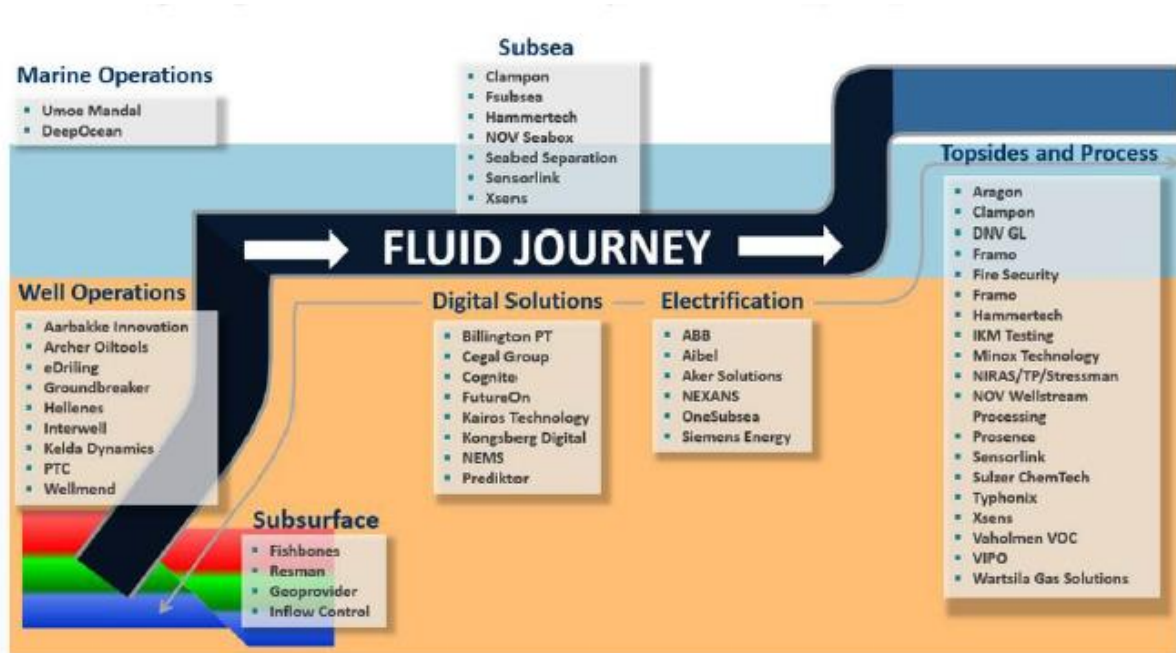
Marine Operations
- Umoe Mandal
- DeepOcean

Subsea
- Clampon
- Fsubsea
- Hammertech
- NOV Seabox
- Seabed Separation
- Sensorlink
- Xsens

FLUID JOURNEY

Topsides and Process
- Aragon
- Clampon
- DNV GL
- Framo
- Fire Security
- Framo
- Hammertech
- IKM Testing
- Minox Technology
- NIRAS/TP/Stressman
- NOV Wellstream Processing
- Prosence
- Sensorlink
- Sulzer ChemTech
- Typhonix
- Xsens
- Vaholmen VOC
- VIPO
- Wartsila Gas Solutions

Well Operations
- Aarbakke Innovation
- Archer Oiltools
- eDriling
- Groundbreaker
- Hellenes
- Interwell
- Kelda Dynamics
- PTC
- Wellmend

Digital Solutions
- Billington PT
- Cegal Group
- Cognite
- FutureOn
- Kairos Technology
- Kongsberg Digital
- NEMS
- Prediktor

Electrification
- ABB
- Aibel
- Aker Solutions
- NEXANS
- OneSubsea
- Siemens Energy

Subsurface
- Fishbones
- Resman
- Geoprovider
- Inflow Control